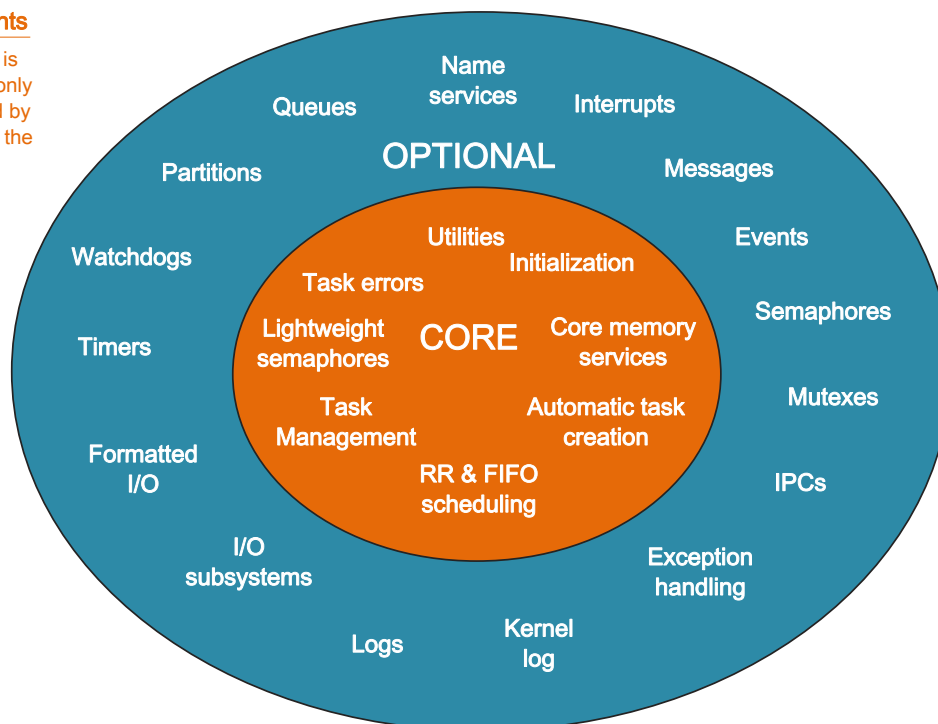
nts
is
only
l by
the

Name services

Queues

Interrupts

OPTIONAL

Partitions

Messages

Utilities

Initialization

Events

Watchdogs

Task errors

Semaphores

Lightweight semaphores

CORE

Core memory services

Timers

Mutexes

Task Management

Automatic task creation

Formatted I/O

RR & FIFO scheduling

IPCs

I/O subsystems

Exception handling

Logs

Kernel log